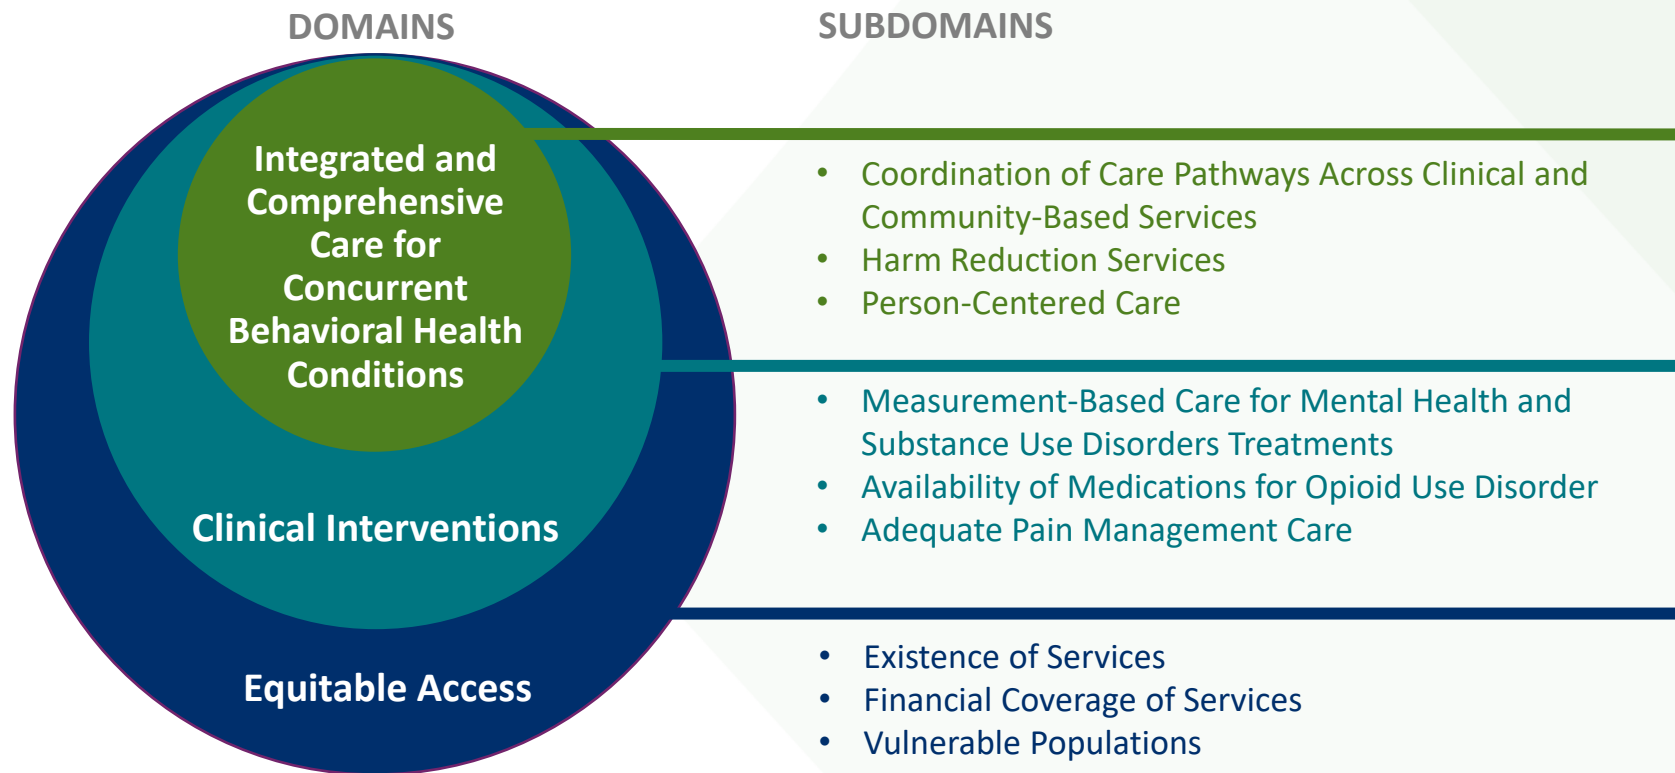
DOMAINS

SUBDOMAINS

Integrated and Comprehensive Care for Concurrent Behavioral Health Conditions

- Coordination of Care Pathways Across Clinical and Community-Based Services
- Harm Reduction Services
- Person-Centered Care

Clinical Interventions

- Measurement-Based Care for Mental Health and Substance Use Disorders Treatments
- Availability of Medications for Opioid Use Disorder
- Adequate Pain Management Care

Equitable Access

- Existence of Services
- Financial Coverage of Services
- Vulnerable Populations